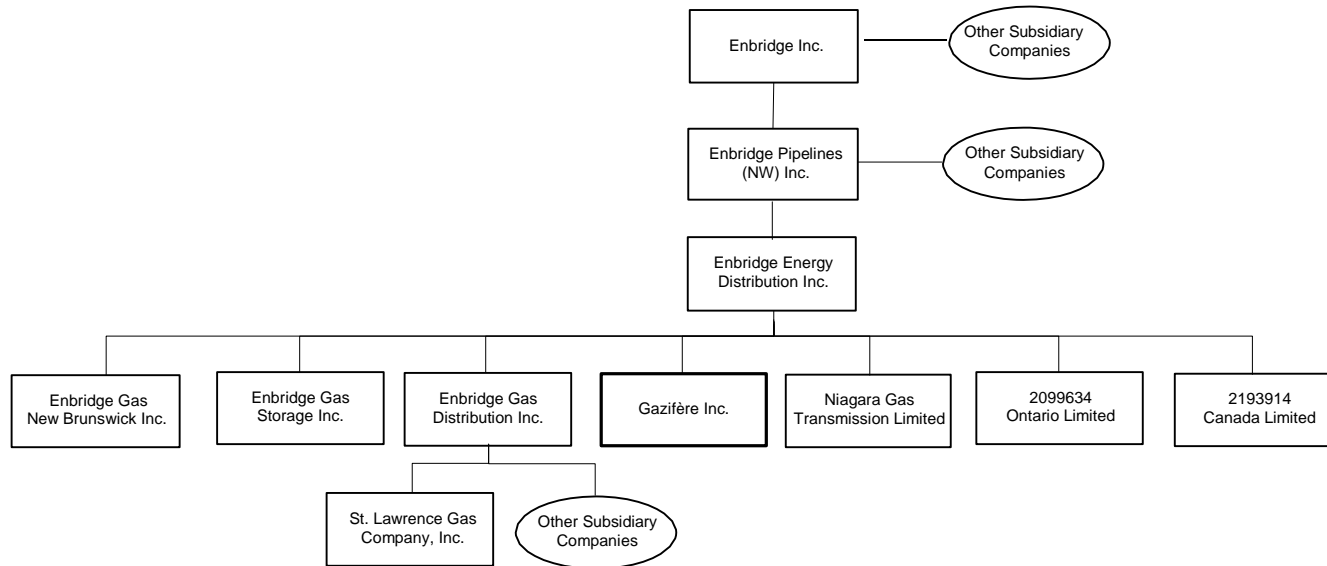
Enbridge Inc.

Other Subsidiary Companies

Enbridge Pipelines (NW) Inc.

Other Subsidiary Companies

Enbridge Energy Distribution Inc.

Enbridge Gas New Brunswick Inc.

Enbridge Gas Storage Inc.

Enbridge Gas Distribution Inc.

Gazifère Inc.

Niagara Gas Transmission Limited

2099634 Ontario Limited

2193914 Canada Limited

St. Lawrence Gas Company, Inc.

Other Subsidiary Companies